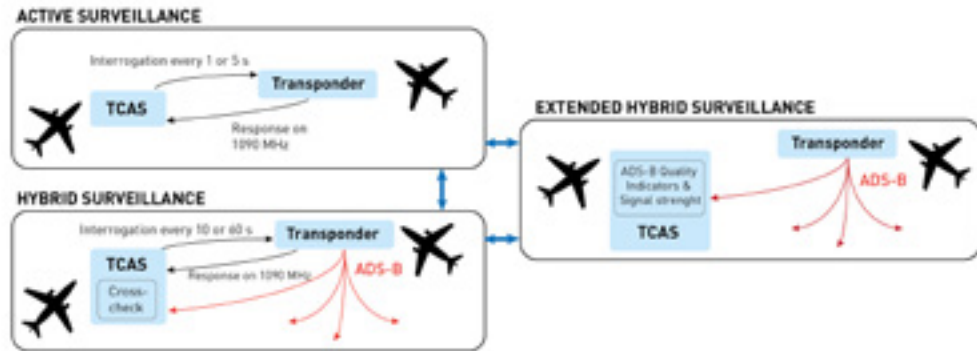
ACTIVE SURVEILLANCE

Interrogation every 1 or 5 s

Transponder

TCAS

Response on 1090 MHz

EXTENDED HYBRID SURVEILLANCE

Transponder

ADS-B Quality Indicators & Signal strenght

ADS-B

TCAS

HYBRID SURVEILLANCE

Interrogation every 10 or 60 s

Transponder

TCAS

Response on 1090 MHz

ADS-B

Cross-check